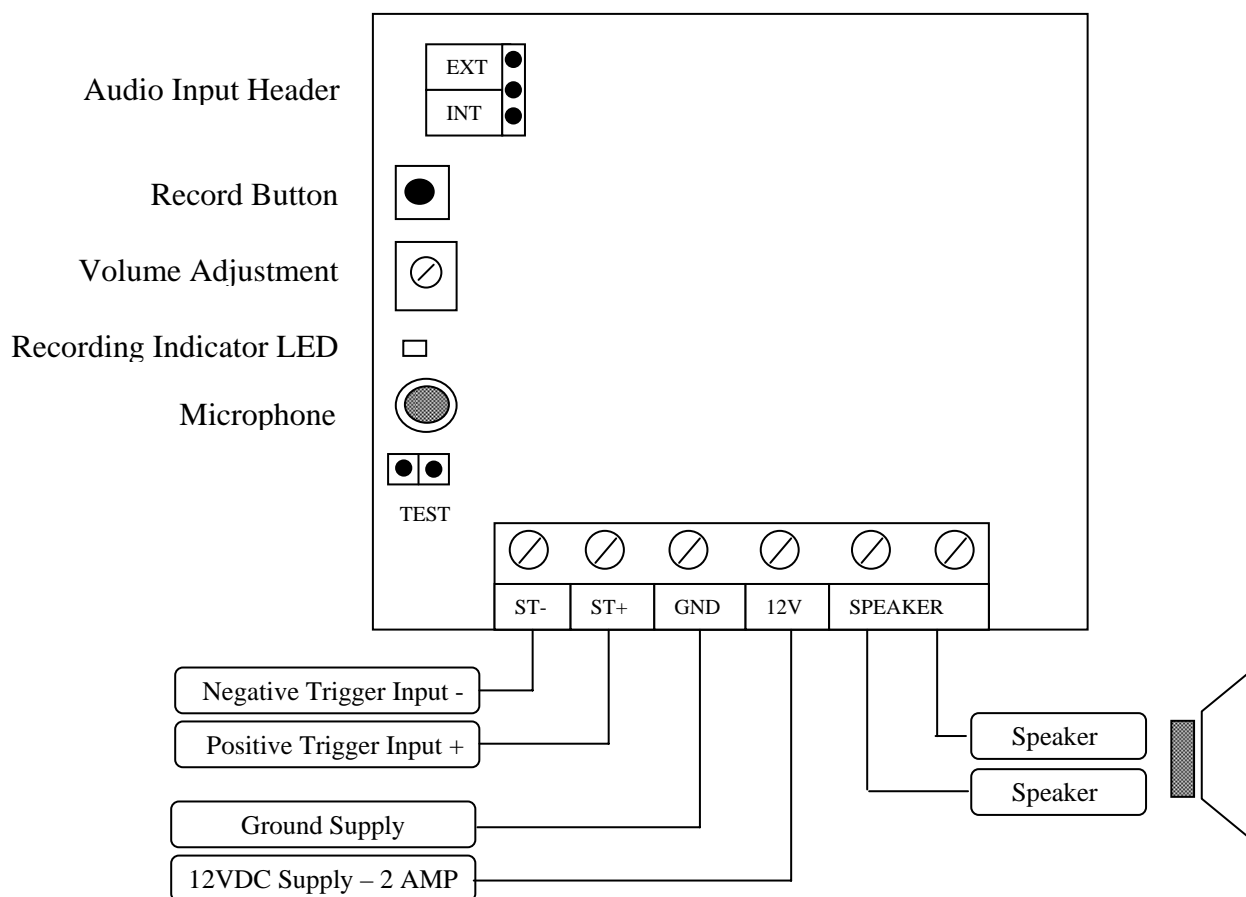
EXT
INT

Audio Input Header

Record Button

Volume Adjustment

Recording Indicator LED

Microphone

TEST

ST-
ST+
GND
12V
SPEAKER

Negative Trigger Input -

Positive Trigger Input +

Ground Supply

12VDC Supply – 2 AMP

Speaker

Speaker